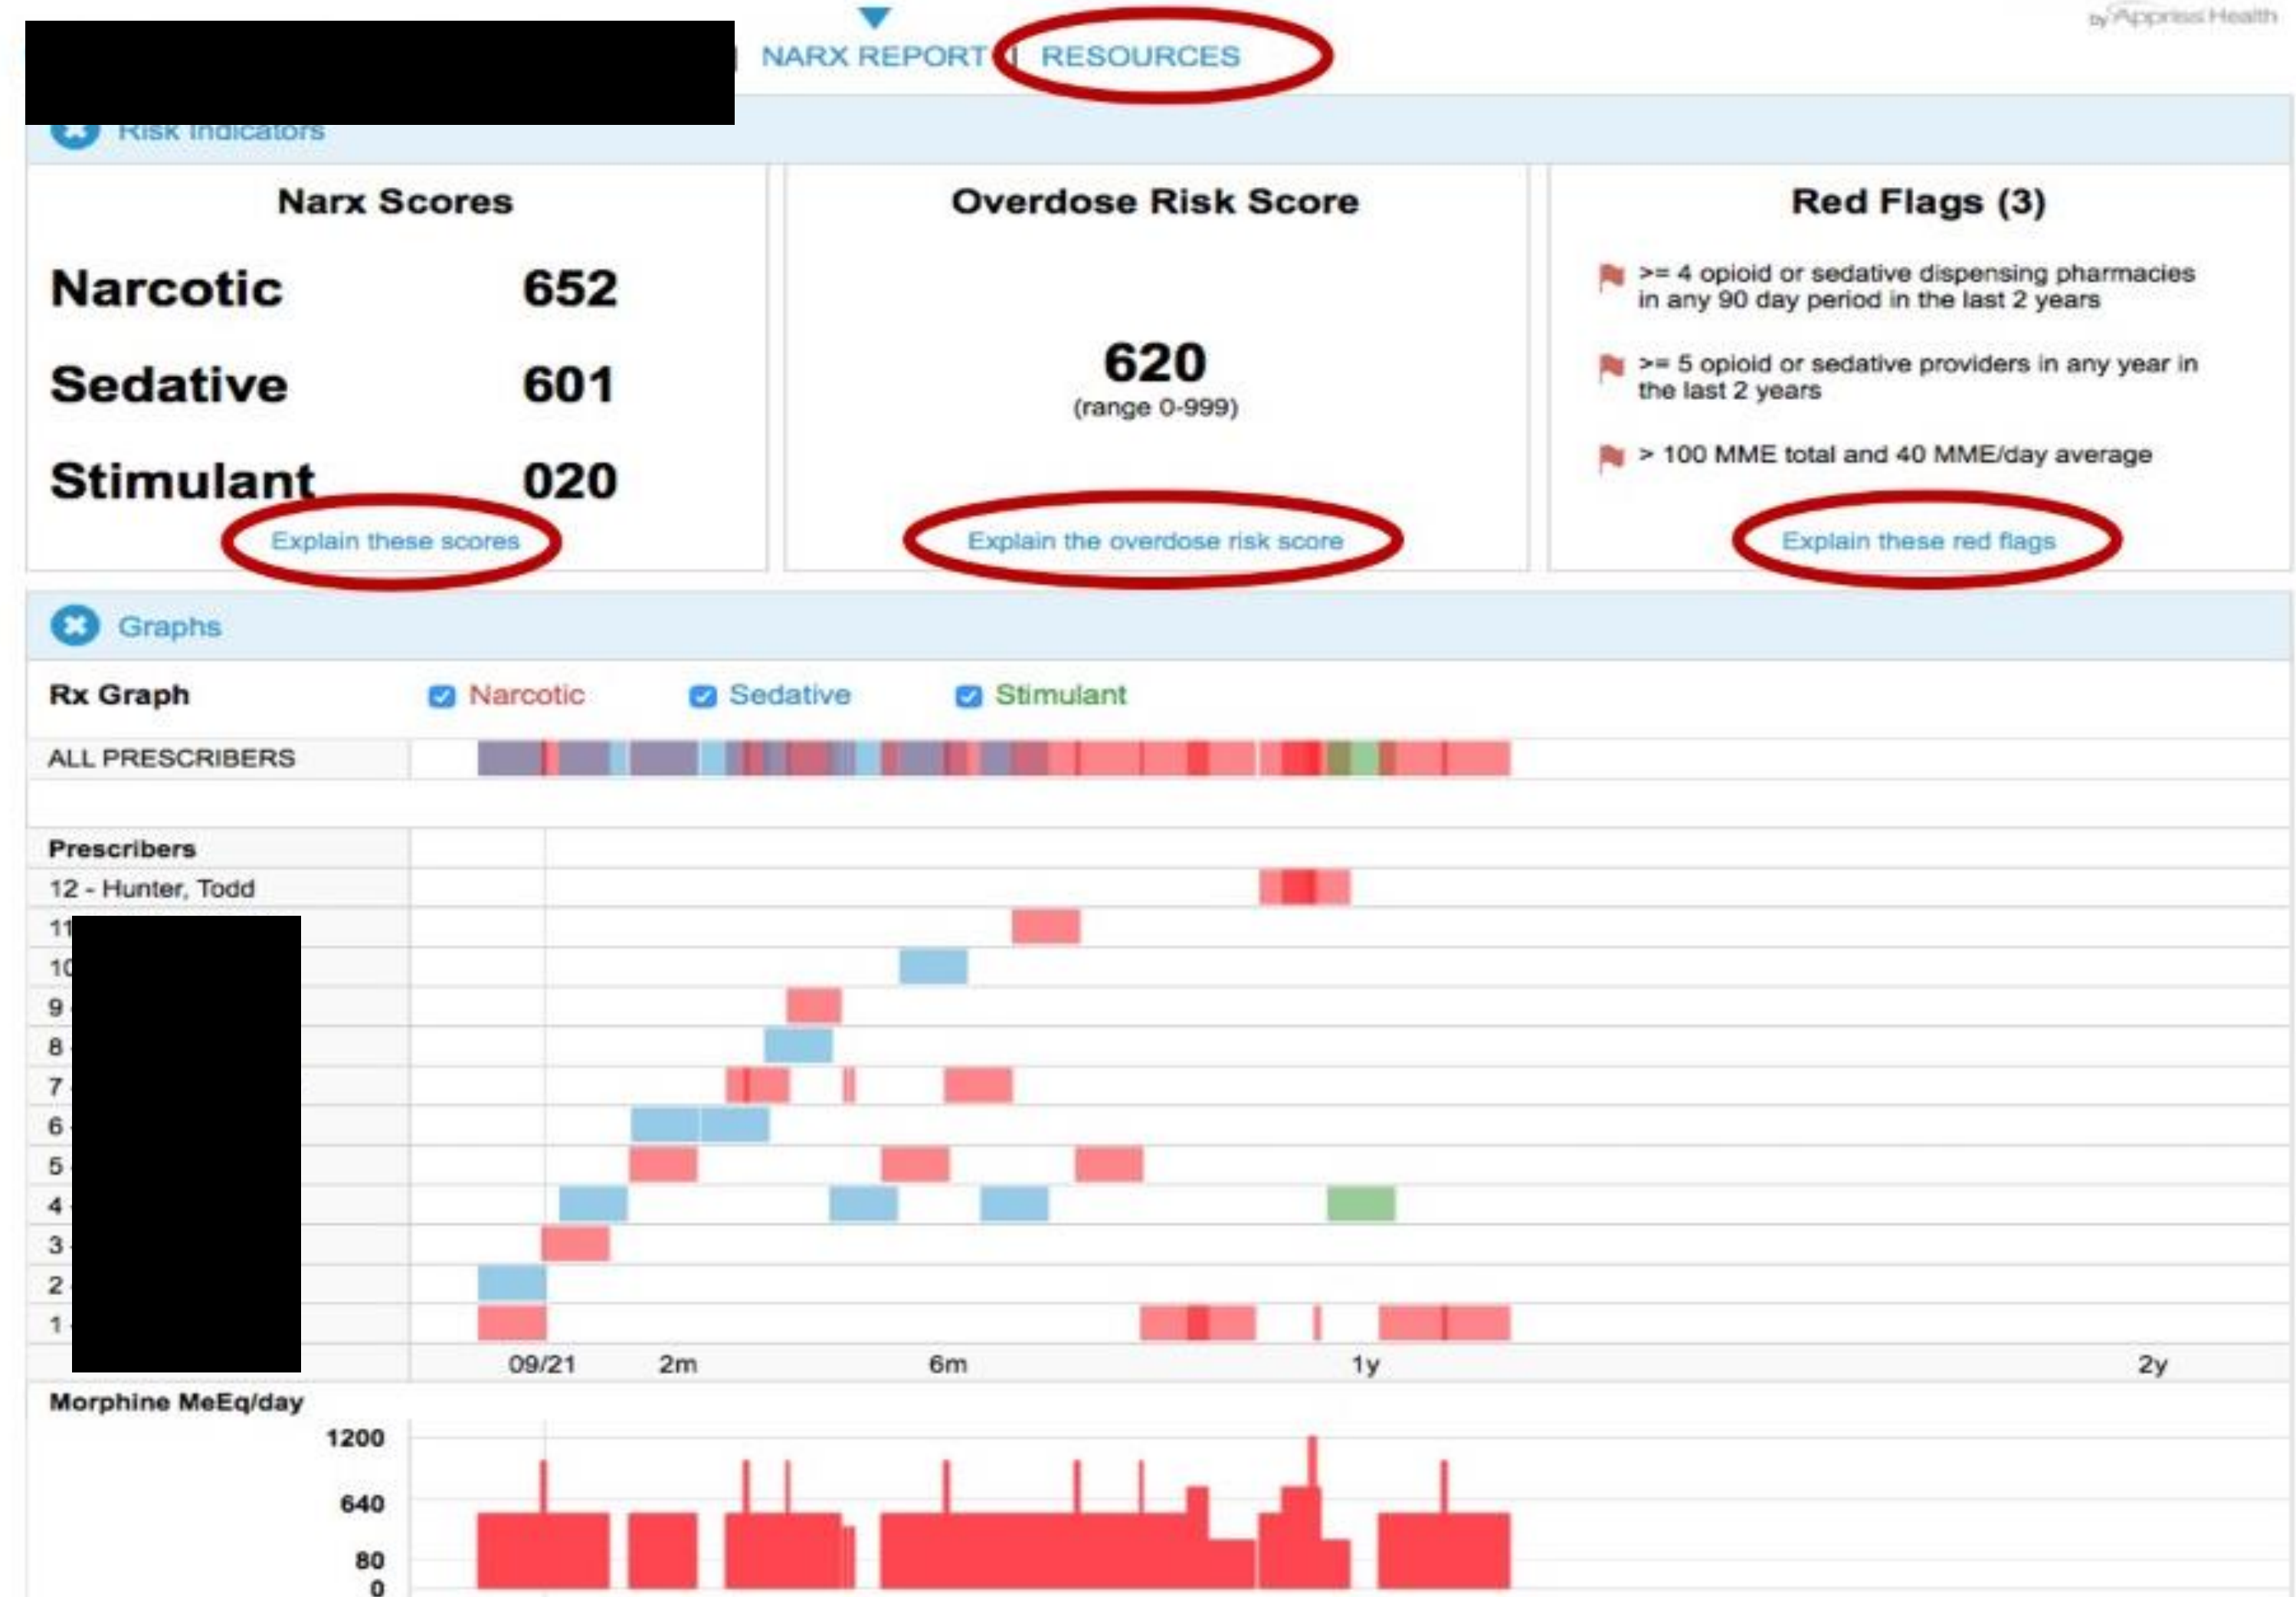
NARX REPORT | RESOURCES

by Appriss Health

Risk Indicators

Narx Scores

Narcotic 652

Sedative 601

Stimulant 020

Explain these scores

Overdose Risk Score

620
(range 0-999)

Explain the overdose risk score

Red Flags (3)

>= 4 opioid or sedative dispensing pharmacies in any 90 day period in the last 2 years

>= 5 opioid or sedative providers in any year in the last 2 years

> 100 MME total and 40 MME/day average

Explain these red flags

Graphs

Rx Graph Narcotic Sedative Stimulant

ALL PRESCRIBERS

Prescribers
12 - Hunter, Todd
11
10
9
8
7
6
5
4
3
2
1

09/21 2m 6m 1y 2y

Morphine MeEq/day
1200
640
80
0